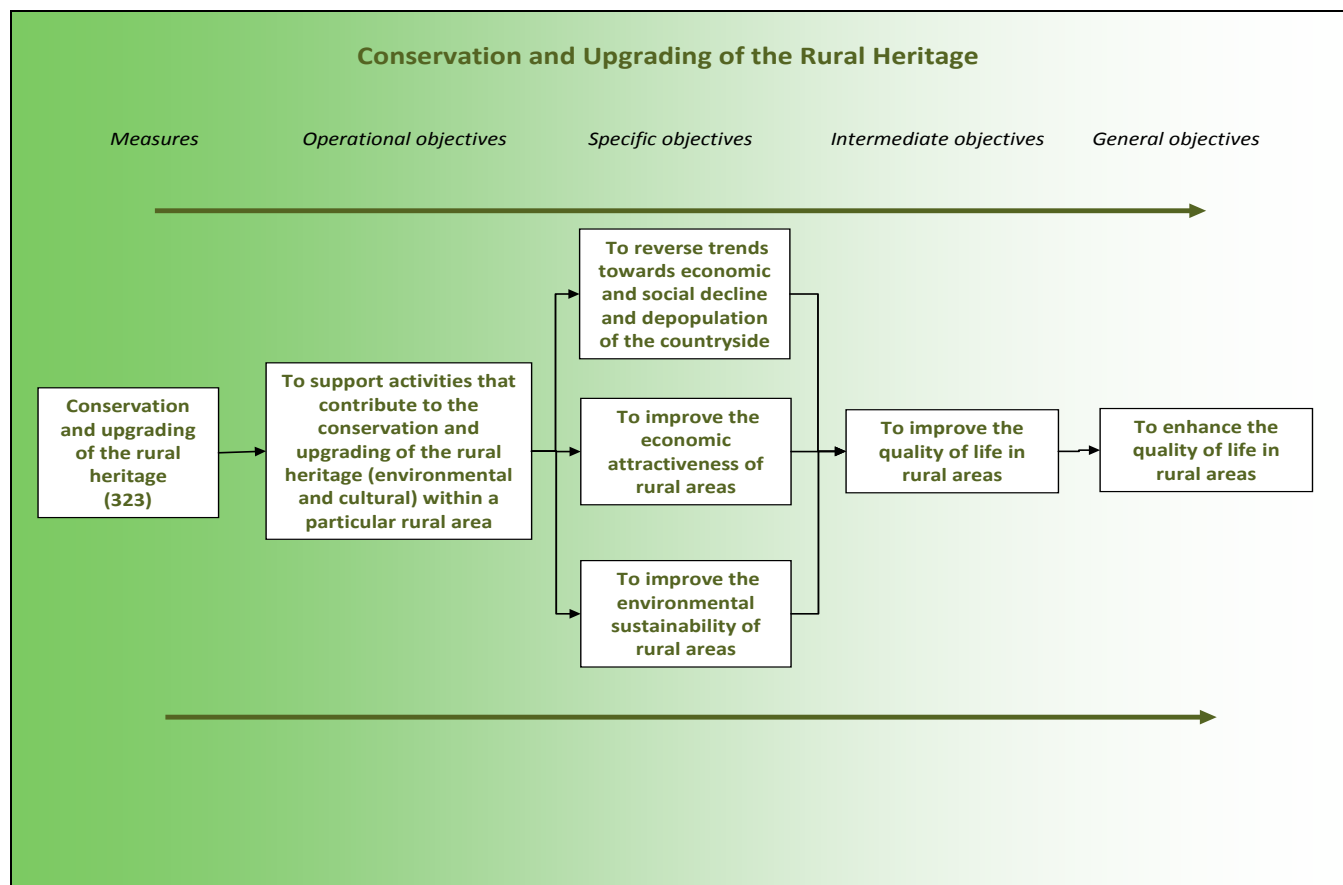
Conservation and Upgrading of the Rural Heritage

Measures

Operational objectives

Specific objectives

Intermediate objectives

General objectives

Conservation and upgrading of the rural heritage (323)

To support activities that contribute to the conservation and upgrading of the rural heritage (environmental and cultural) within a particular rural area

To reverse trends towards economic and social decline and depopulation of the countryside

To improve the economic attractiveness of rural areas

To improve the environmental sustainability of rural areas

To improve the quality of life in rural areas

To enhance the quality of life in rural areas